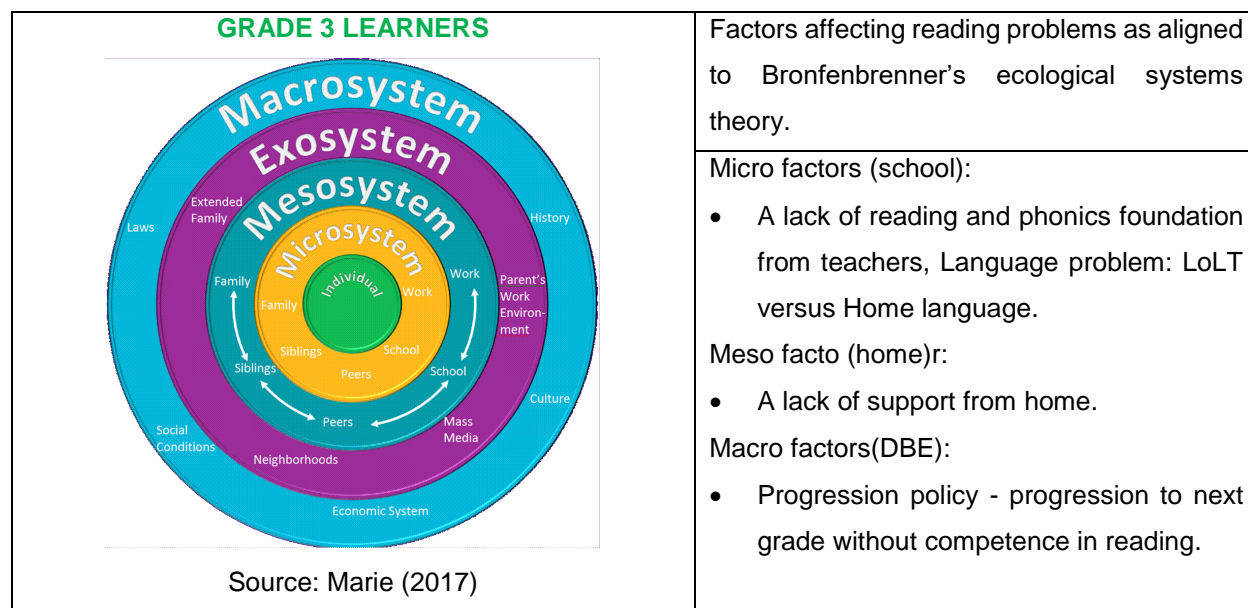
| GRADE 3 LEARNERS | Factors affecting reading problems as aligned to Bronfenbrenner's ecological systems theory. |
|---|---|
| Macrosystem Exosystem Mesosystem Microsystem Individual Extended Family Laws Family Family Siblings Siblings Peers Peers School School Work Work History Parent's Work Environment Culture Mass Media Social Conditions Neighborhoods Economic System | Micro factors (school): • A lack of reading and phonics foundation from teachers, Language problem: LoLT versus Home language. Meso facto (home)r: • A lack of support from home. Macro factors(DBE): • Progression policy - progression to next grade without competence in reading. |
| Source: Marie (2017) | |